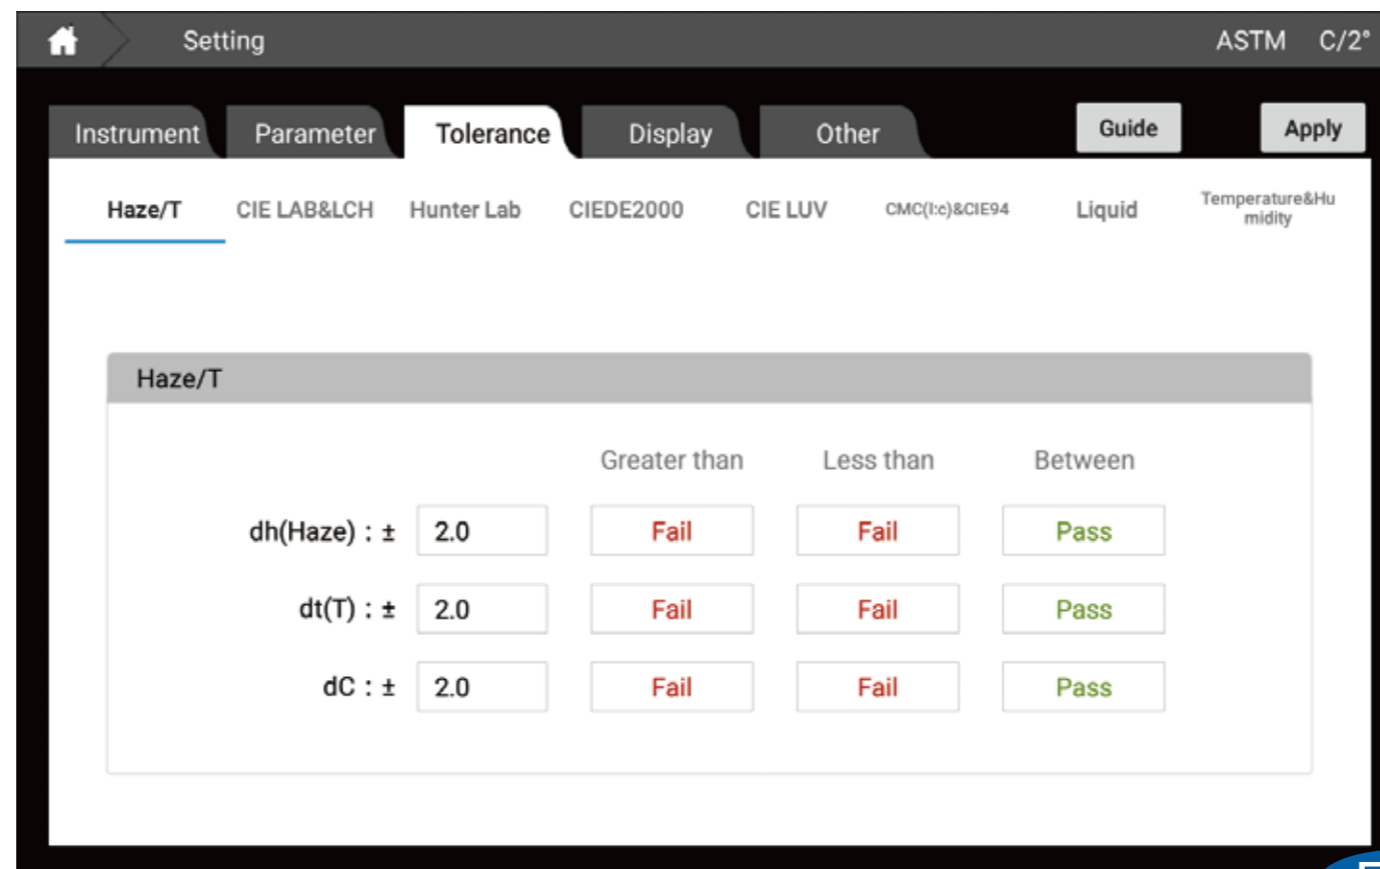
Setting ASTM C/2°

Instrument Parameter Tolerance Display Other Guide Apply

Haze/T CIE LAB&LCH Hunter Lab CIEDE2000 CIE LUV CMC(l:c)&CIE94 Liquid Temperature&Humidity

Haze/T

| | | Greater than | Less than | Between |
|---|---|---|---|---|
| dh(Haze) : ± | 2.0 | Fail | Fail | Pass |
| dt(T) : ± | 2.0 | Fail | Fail | Pass |
| dC : ± | 2.0 | Fail | Fail | Pass |